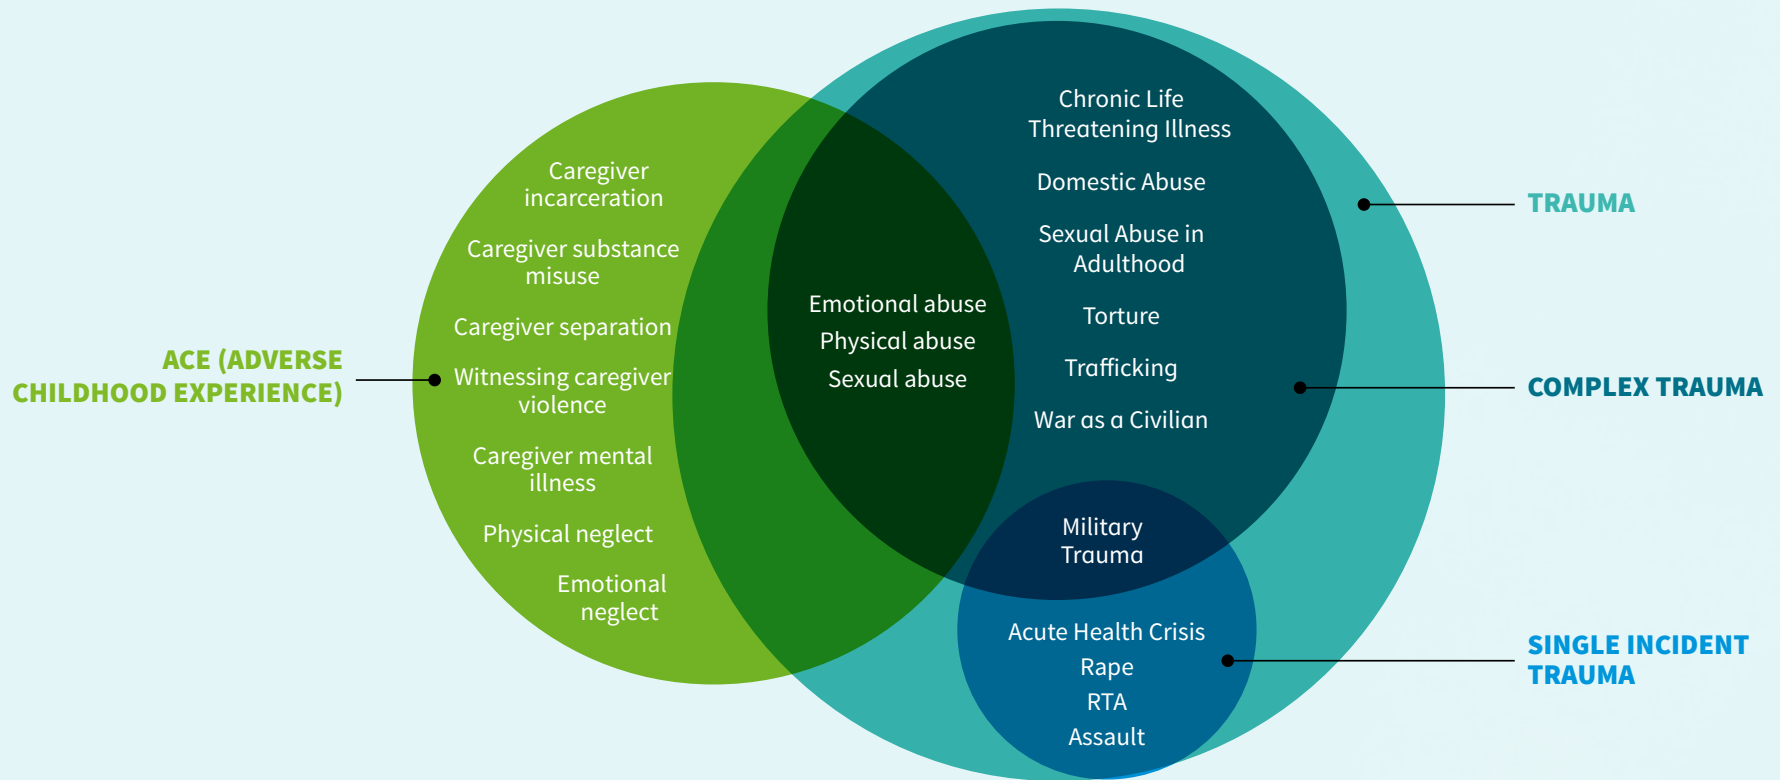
ACE (ADVERSE CHILDHOOD EXPERIENCE)

Caregiver incarceration

Caregiver substance misuse

Caregiver separation

Witnessing caregiver violence

Caregiver mental illness

Physical neglect

Emotional neglect

Emotional abuse

Physical abuse

Sexual abuse

Chronic Life Threatening Illness

Domestic Abuse

Sexual Abuse in Adulthood

Torture

Trafficking

War as a Civilian

Military Trauma

Acute Health Crisis

Rape

RTA

Assault

TRAUMA

COMPLEX TRAUMA

SINGLE INCIDENT TRAUMA